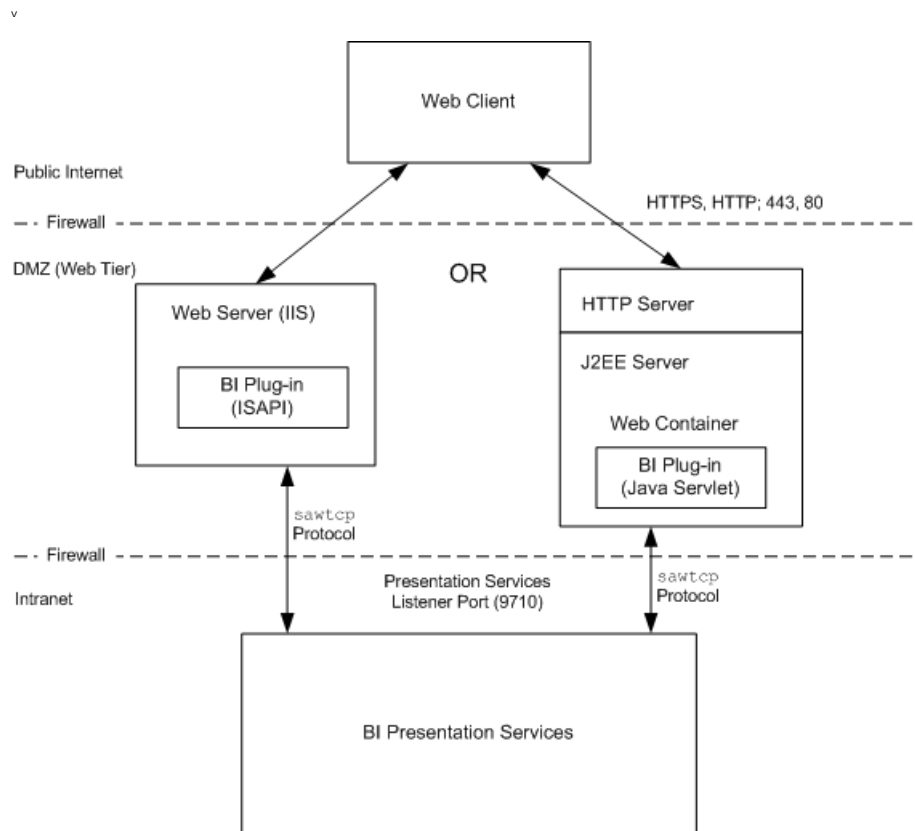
v

Web Client

Public Internet

HTTPS, HTTP; 443, 80

Firewall

DMZ (Web Tier)

OR

Web Server (IIS)

BI Plug-in (ISAPI)

HTTP Server

J2EE Server

Web Container

BI Plug-in (Java Servlet)

sawtcp Protocol

Firewall

Intranet

Presentation Services Listener Port (9710)

sawtcp Protocol

BI Presentation Services